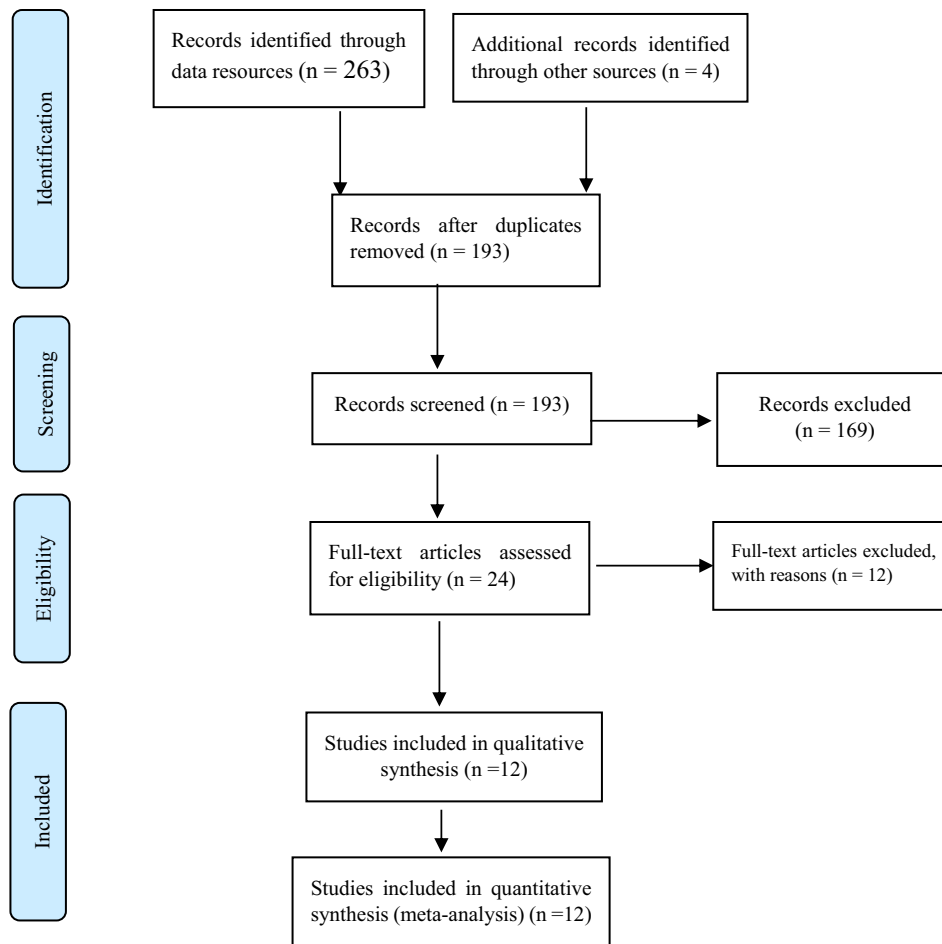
Identification

Records identified through data resources (n = 263)

Additional records identified through other sources (n = 4)

Records after duplicates removed (n = 193)

Screening

Records screened (n = 193)

Records excluded (n = 169)

Eligibility

Full-text articles assessed for eligibility (n = 24)

Full-text articles excluded, with reasons (n = 12)

Included

Studies included in qualitative synthesis (n =12)

Studies included in quantitative synthesis (meta-analysis) (n =12)